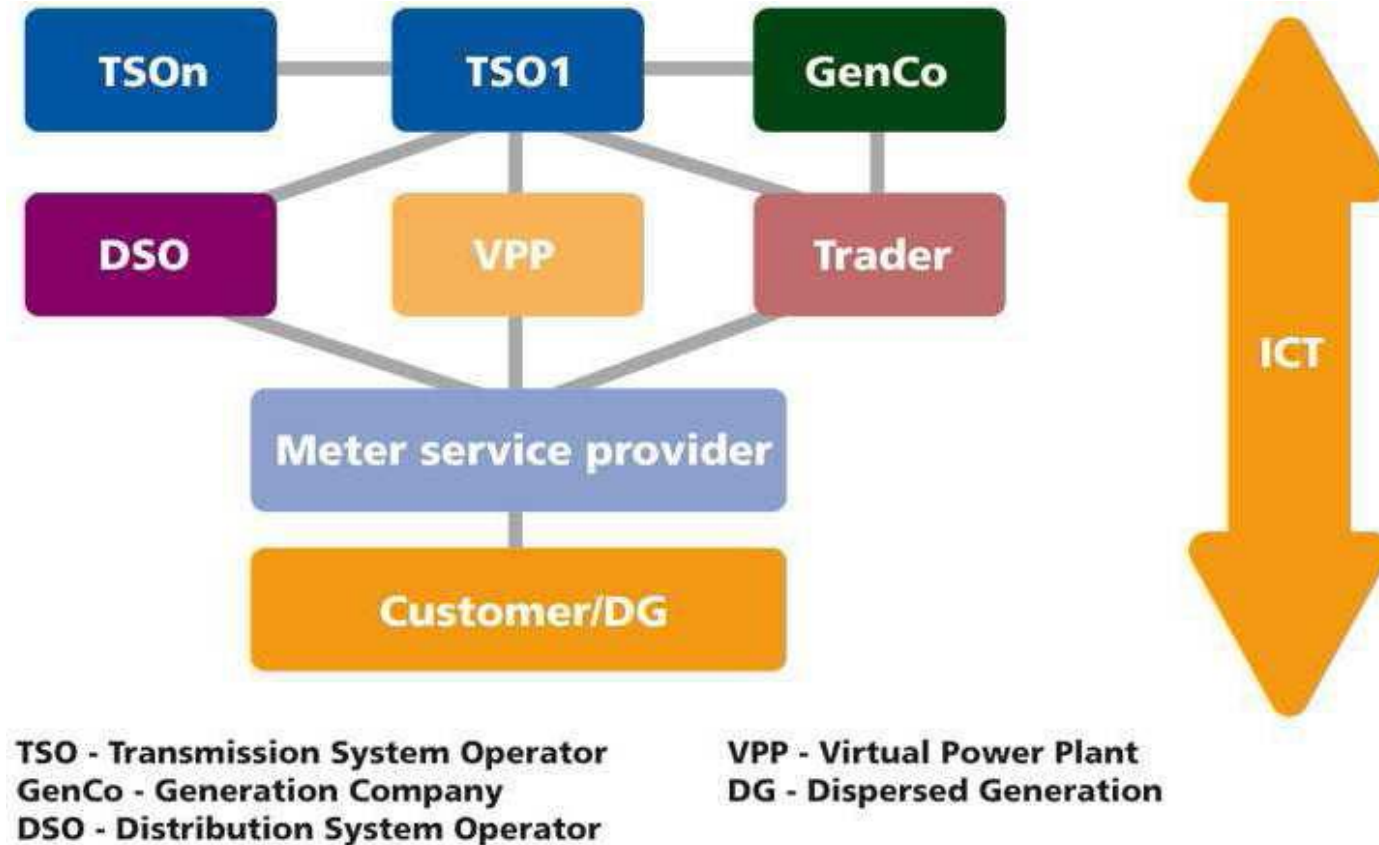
TSOn
TSO1
GenCo
DSO
VPP
Trader
ICT
Meter service provider
Customer/DG

TSO - Transmission System Operator
GenCo - Generation Company
DSO - Distribution System Operator

VPP - Virtual Power Plant
DG - Dispersed Generation